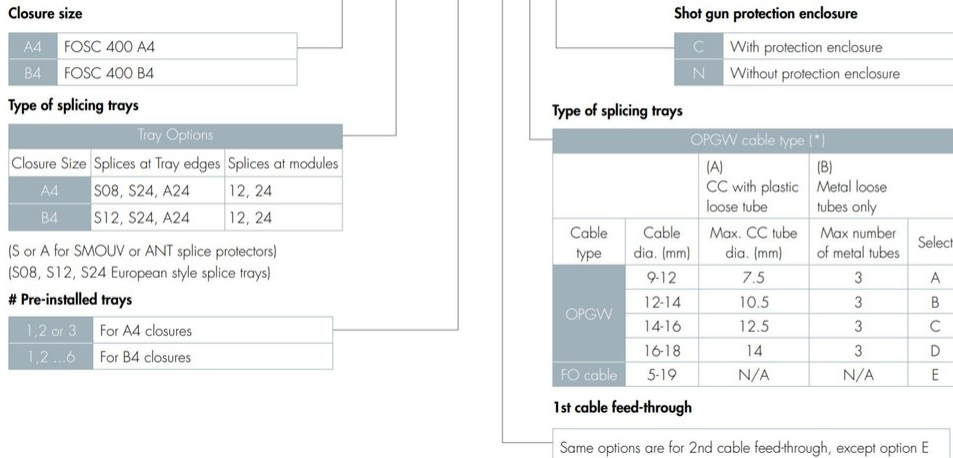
Closure size

| A4 | FOSC 400 A4 |
|---|---|
| B4 | FOSC 400 B4 |

Type of splicing trays

| Tray Options | | |
|---|---|---|
| Closure Size | Splices at Tray edges | Splices at modules |
| A4 | S08, S24, A24 | 12, 24 |
| B4 | S12, S24, A24 | 12, 24 |

(S or A for SMOUV or ANT splice protectors)
(S08, S12, S24 European style splice trays)

# Pre-installed trays

| 1,2 or 3 | For A4 closures |
|---|---|
| 1,2 ...6 | For B4 closures |

Shot gun protection enclosure

| C | With protection enclosure |
|---|---|
| N | Without protection enclosure |

Type of splicing trays

| OPGW cable type (*) | | | | |
|---|---|---|---|---|
| | | (A) CC with plastic loose tube | (B) Metal loose tubes only | |
| Cable type | Cable dia. (mm) | Max. CC tube dia. (mm) | Max number of metal tubes | Select |
| OPGW | 9-12 | 7.5 | 3 | A |
| | 12-14 | 10.5 | 3 | B |
| | 14-16 | 12.5 | 3 | C |
| | 16-18 | 14 | 3 | D |
| FO cable | 5-19 | N/A | N/A | E |

1st cable feed-through

Same options are for 2nd cable feed-through, except option E